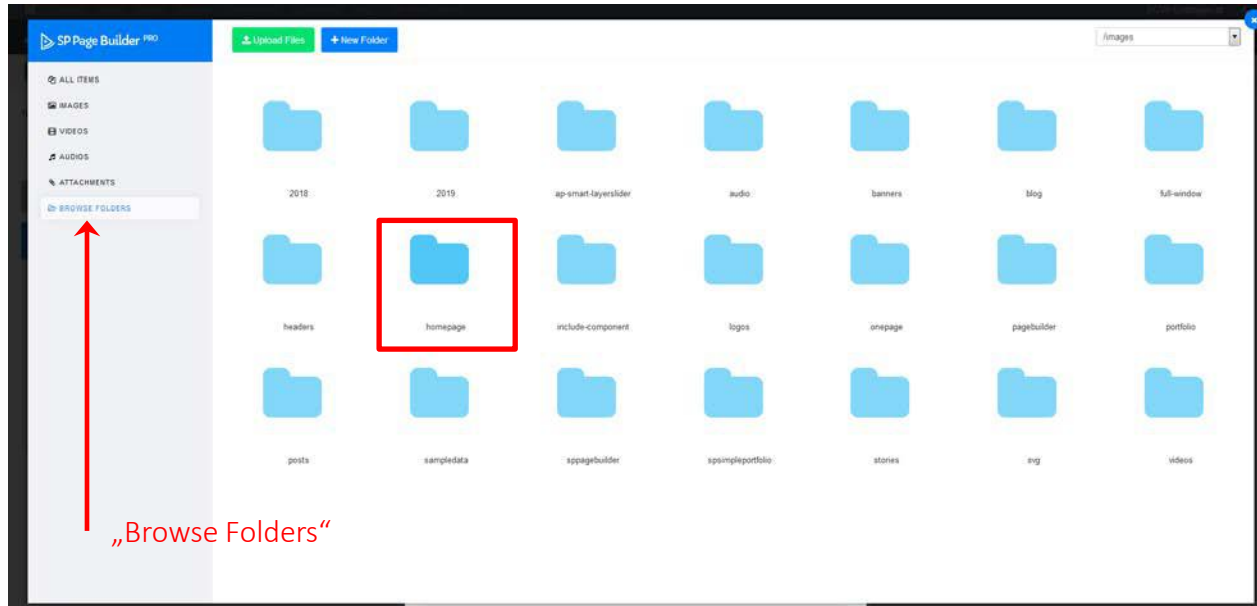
SP Page Builder PRO

ALL ITEMS
IMAGES
VIDEOS
AUDIOS
ATTACHMENTS
BROWSE FOLDERS

Upload Files
+ New Folder

/images

2018
2019
ap-smart-layerslider
audio
banners
blog
full-window
headers
homepage
include-component
logos
onepage
pagebuilder
portfolio
posts
sampledata
sppagebuilder
spsimpleportfolio
stories
svg
videos

„Browse Folders“